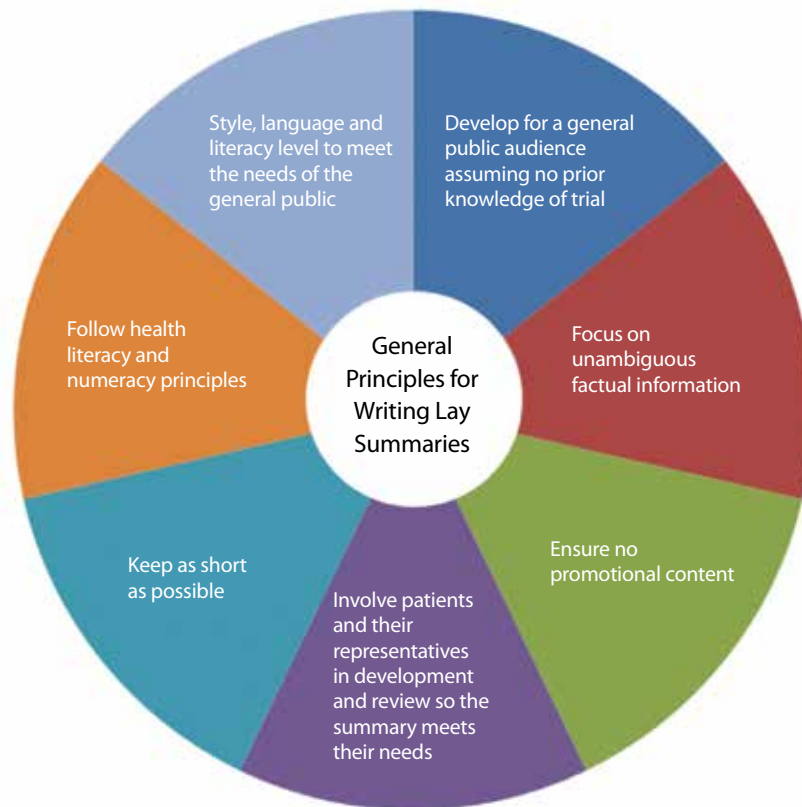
General Principles for Writing Lay Summaries

Develop for a general public audience assuming no prior knowledge of trial

Focus on unambiguous factual information

Ensure no promotional content

Involve patients and their representatives in development and review so the summary meets their needs

Keep as short as possible

Follow health literacy and numeracy principles

Style, language and literacy level to meet the needs of the general public